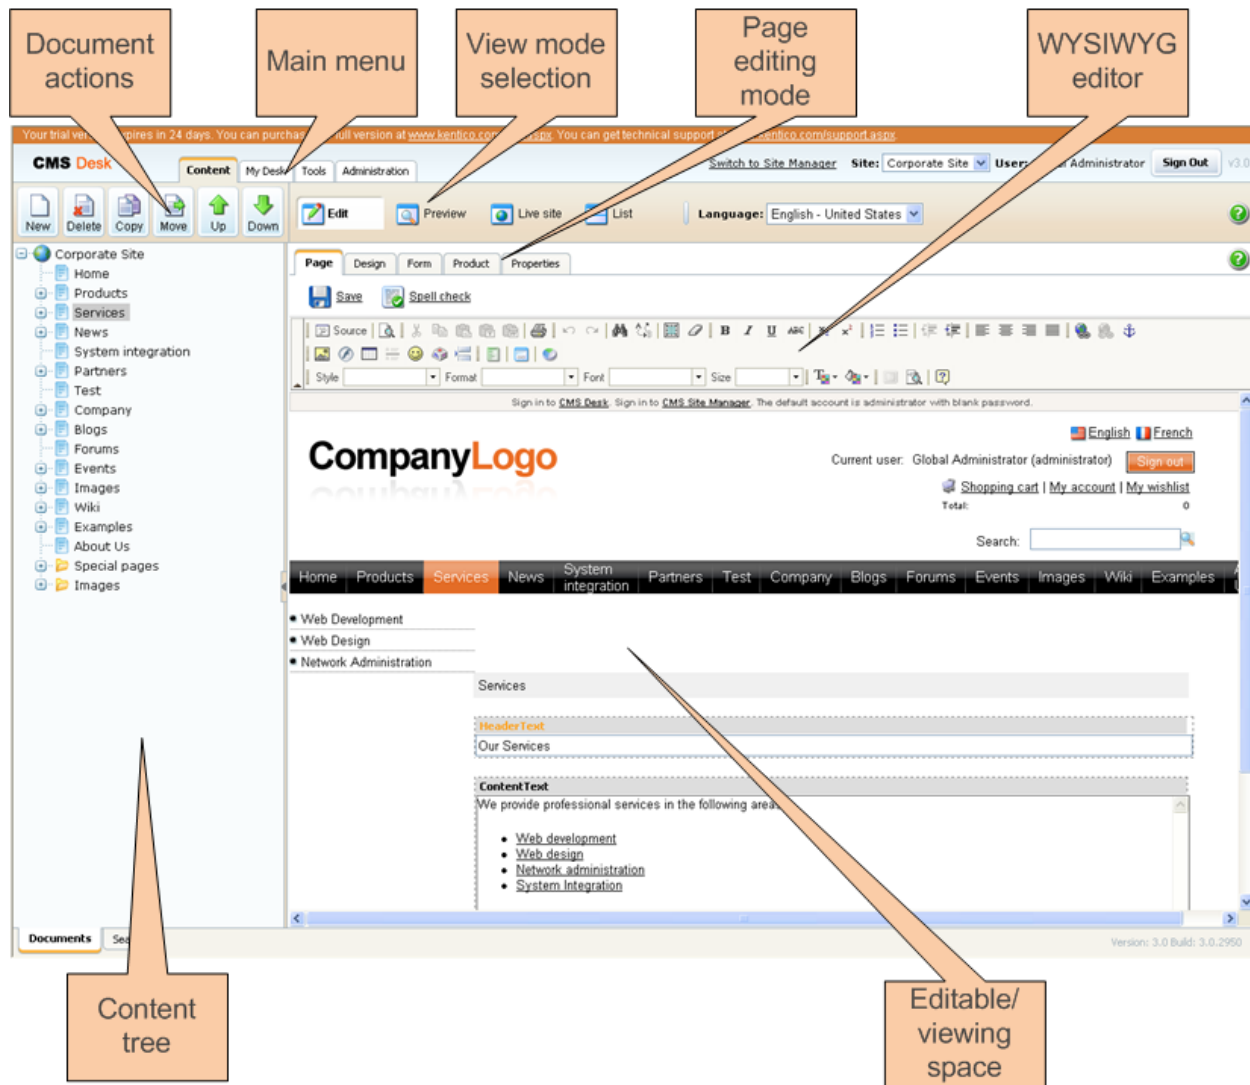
Document actions

Main menu

View mode selection

Page editing mode

WYSIWYG editor

Your trial ver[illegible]pires in 24 days. You can purchas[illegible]ull version at www.kentico.co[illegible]spx. You can get technical support a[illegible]kentico.com/support.aspx

CMS Desk

Content | My Desk | Tools | Administration

Switch to Site Manager   Site: Corporate Site   User: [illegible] Administrator   Sign Out   v3.0

New | Delete | Copy | Move | Up | Down

Edit | Preview | Live site | List   Language: English - United States

Page | Design | Form | Product | Properties

Save   Spell check

Source

Style   Format   Font   Size

Corporate Site
Home
Products
Services
News
System integration
Partners
Test
Company
Blogs
Forums
Events
Images
Wiki
Examples
About Us
Special pages
Images

Sign in to CMS Desk. Sign in to CMS Site Manager. The default account is administrator with blank password.

CompanyLogo

English French

Current user: Global Administrator (administrator)   Sign out

Shopping cart | My account | My wishlist

Total: 0

Search:

Home | Products | Services | News | System integration | Partners | Test | Company | Blogs | Forums | Events | Images | Wiki | Examples

• Web Development
• Web Design
• Network Administration

Services

HeaderText
Our Services

ContentText
We provide professional services in the following area

• Web development
• Web design
• Network administration
• System Integration

Documents | Sea

Version: 3.0 Build: 3.0.2950

Content tree

Editable/ viewing space